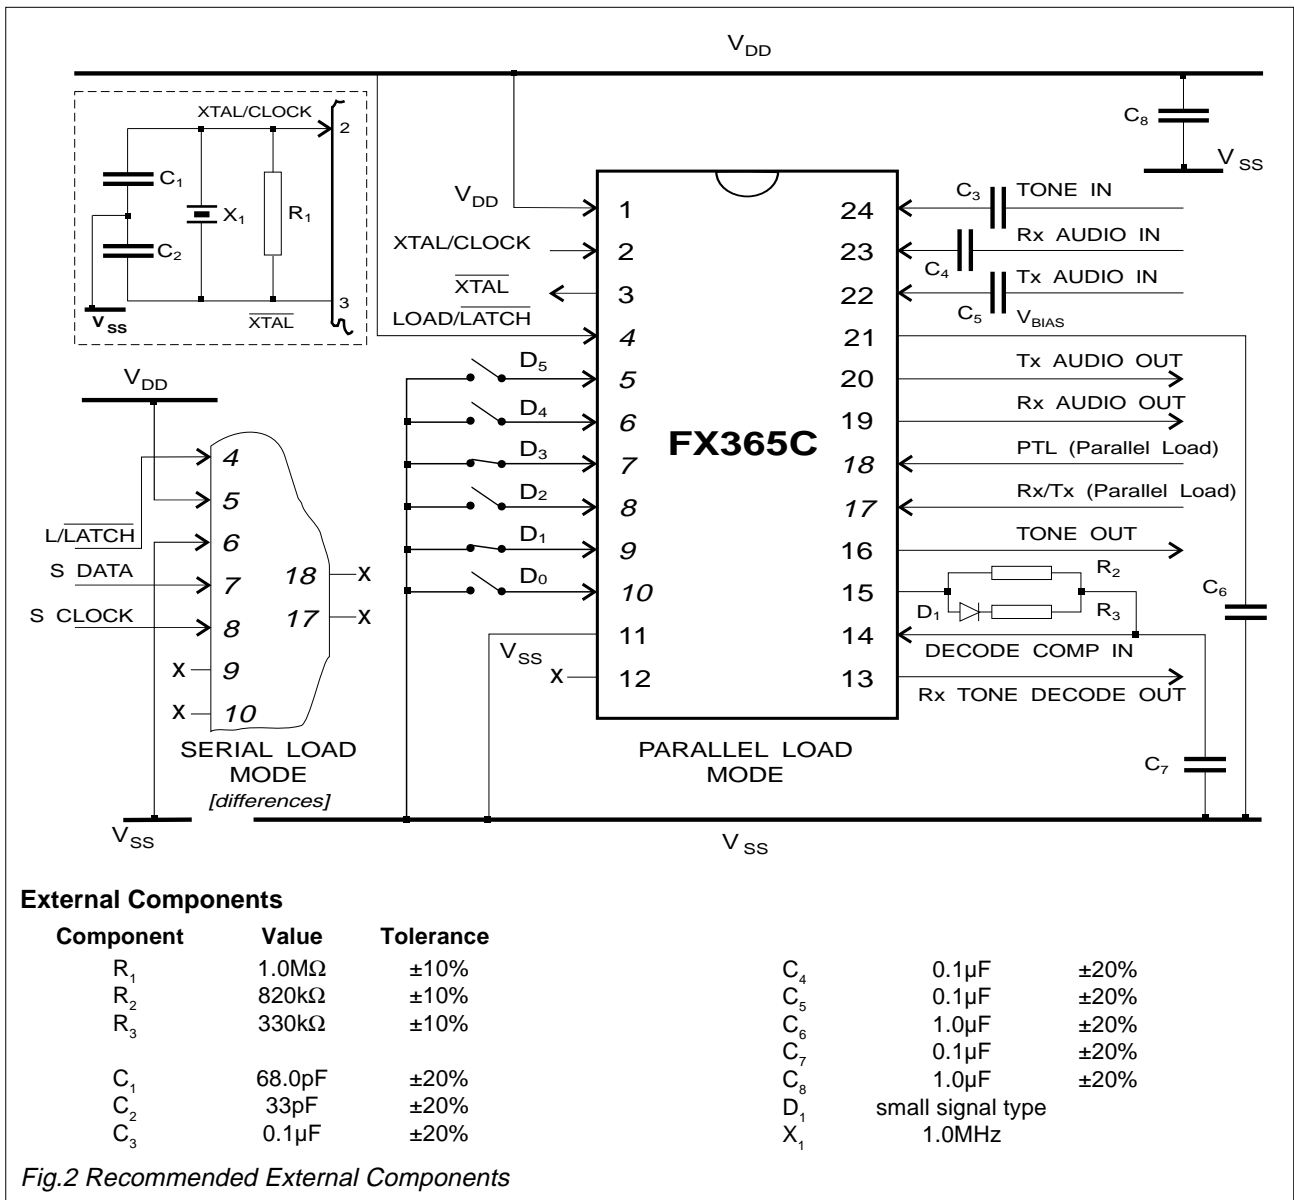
$V_{DD}$

XTAL/CLOCK
2
$C_1$
$X_1$
$R_1$
$C_2$
$V_{SS}$
$\overline{XTAL}$
3

$C_8$
$V_{SS}$

$V_{DD}$
XTAL/CLOCK
$\overline{XTAL}$
LOAD/$\overline{LATCH}$

1 24
2 23
3 22
4 21
5 20
6 19
7 18
8 17
9 16
10 15
11 14
12 13

FX365C

$D_5$
$D_4$
$D_3$
$D_2$
$D_1$
$D_0$

$C_3$ TONE IN
Rx AUDIO IN
$C_4$ Tx AUDIO IN
$C_5$ $V_{BIAS}$
Tx AUDIO OUT
Rx AUDIO OUT
PTL (Parallel Load)
Rx/Tx (Parallel Load)
TONE OUT
$R_2$
$D_1$ $R_3$
$C_6$
DECODE COMP IN
Rx TONE DECODE OUT
$C_7$

$V_{SS}$
X

$V_{DD}$
4
5
L/$\overline{LATCH}$ 6
S DATA 7
S CLOCK 8
X 9
X 10
18 X
17 X

SERIAL LOAD MODE
[differences]

PARALLEL LOAD MODE

$V_{SS}$
$V_{SS}$

External Components

| Component | Value | Tolerance |
|---|---|---|
| $R_1$ | 1.0MΩ | ±10% |
| $R_2$ | 820kΩ | ±10% |
| $R_3$ | 330kΩ | ±10% |
| $C_1$ | 68.0pF | ±20% |
| $C_2$ | 33pF | ±20% |
| $C_3$ | 0.1μF | ±20% |
| $C_4$ | 0.1μF | ±20% |
| $C_5$ | 0.1μF | ±20% |
| $C_6$ | 1.0μF | ±20% |
| $C_7$ | 0.1μF | ±20% |
| $C_8$ | 1.0μF | ±20% |
| $D_1$ | small signal type | |
| $X_1$ | 1.0MHz | |

Fig.2 Recommended External Components